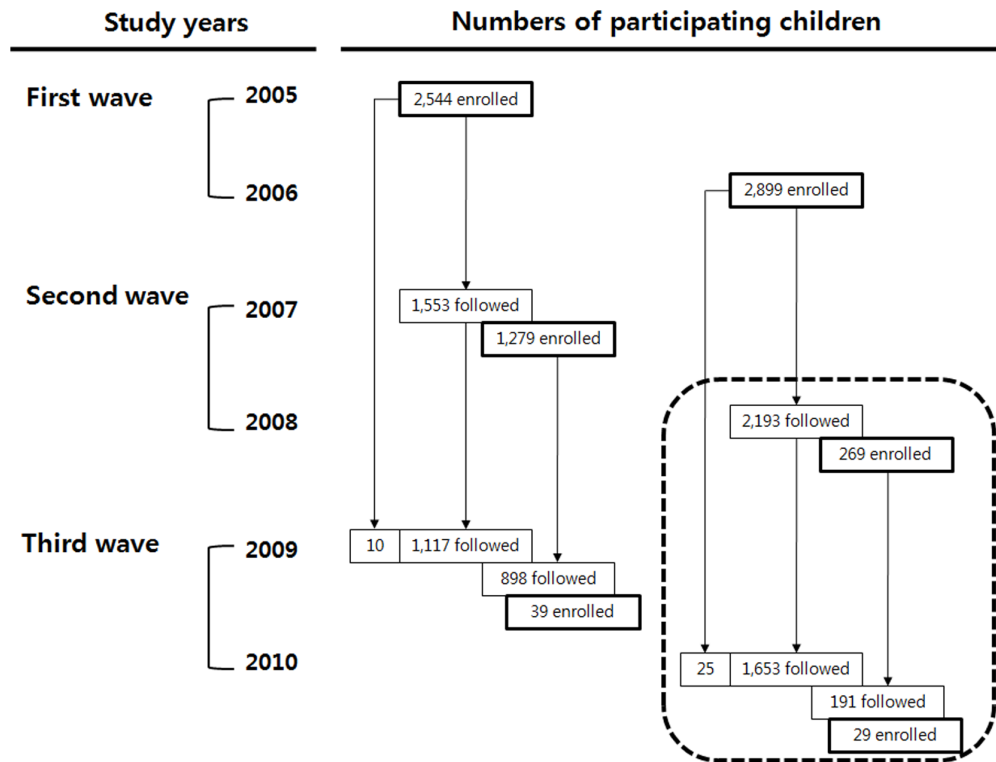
Study years

Numbers of participating children

First wave
2005
2006

Second wave
2007
2008

Third wave
2009
2010

2,544 enrolled

2,899 enrolled

1,553 followed

1,279 enrolled

2,193 followed

269 enrolled

10

1,117 followed

898 followed

39 enrolled

25

1,653 followed

191 followed

29 enrolled